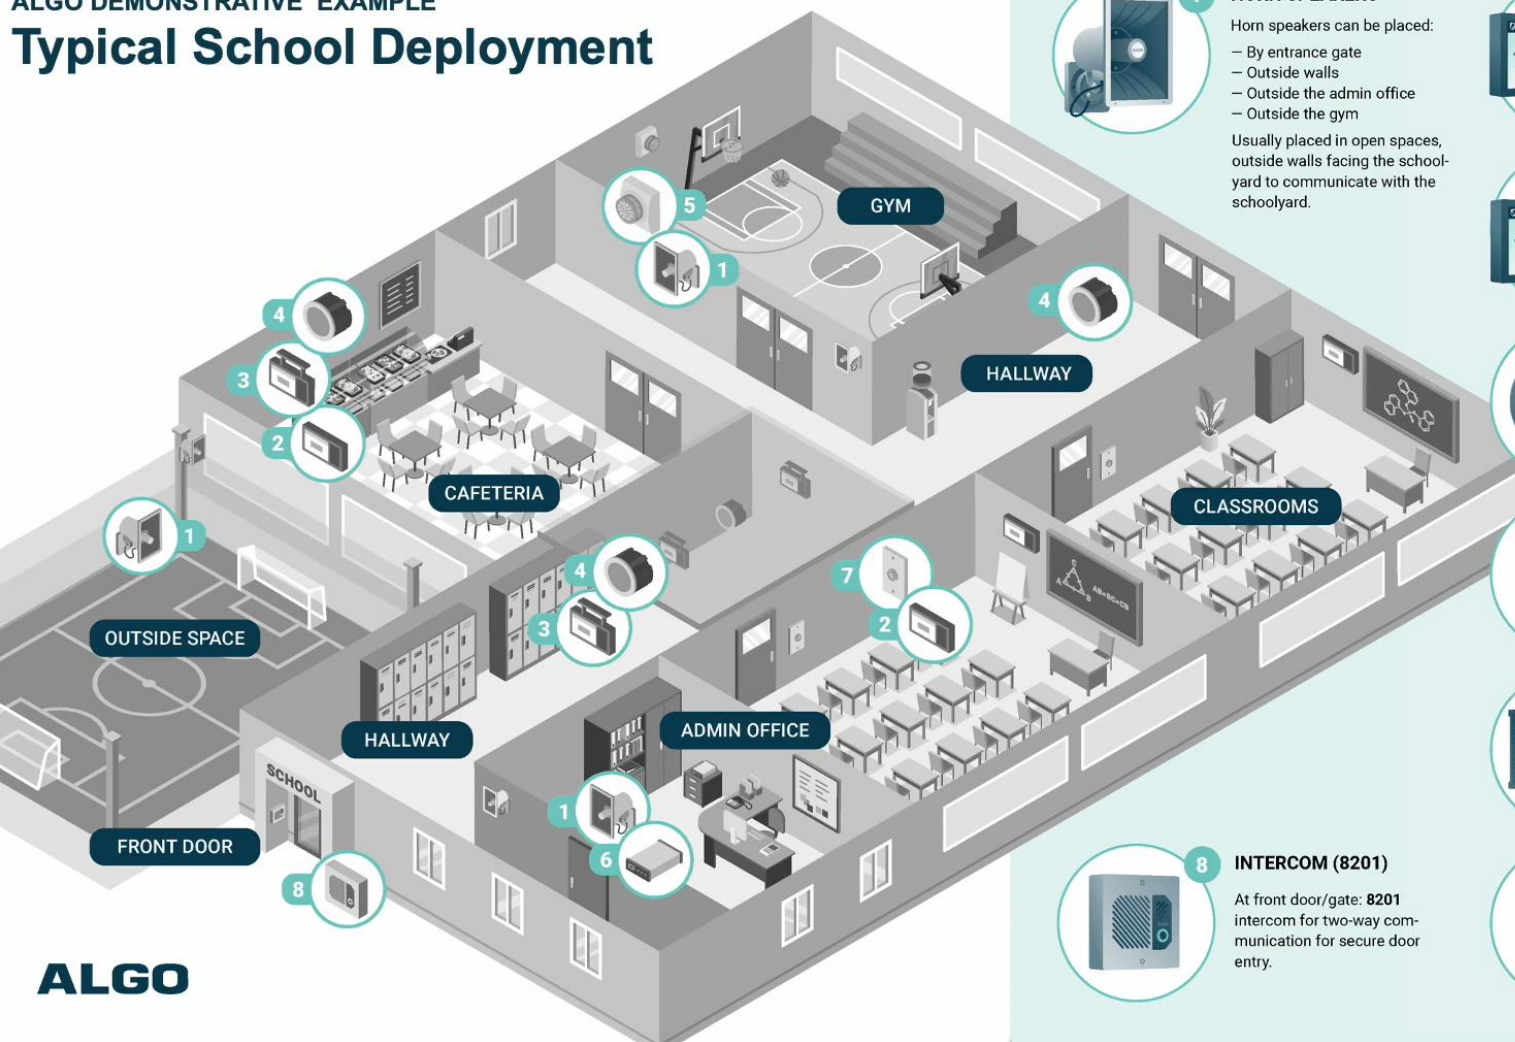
ALGO DEMONSTRATIVE EXAMPLE
Typical School Deployment

5
1
GYM
4
3
2
4
HALLWAY
CAFETERIA
CLASSROOMS
1
4
3
7
2
OUTSIDE SPACE
HALLWAY
ADMIN OFFICE
SCHOOL
1
6
FRONT DOOR
8

ALGO

Horn speakers can be placed:
– By entrance gate
– Outside walls
– Outside the admin office
– Outside the gym
Usually placed in open spaces, outside walls facing the schoolyard to communicate with the schoolyard.

8
INTERCOM (8201)
At front door/gate: 8201 intercom for two-way communication for secure door entry.